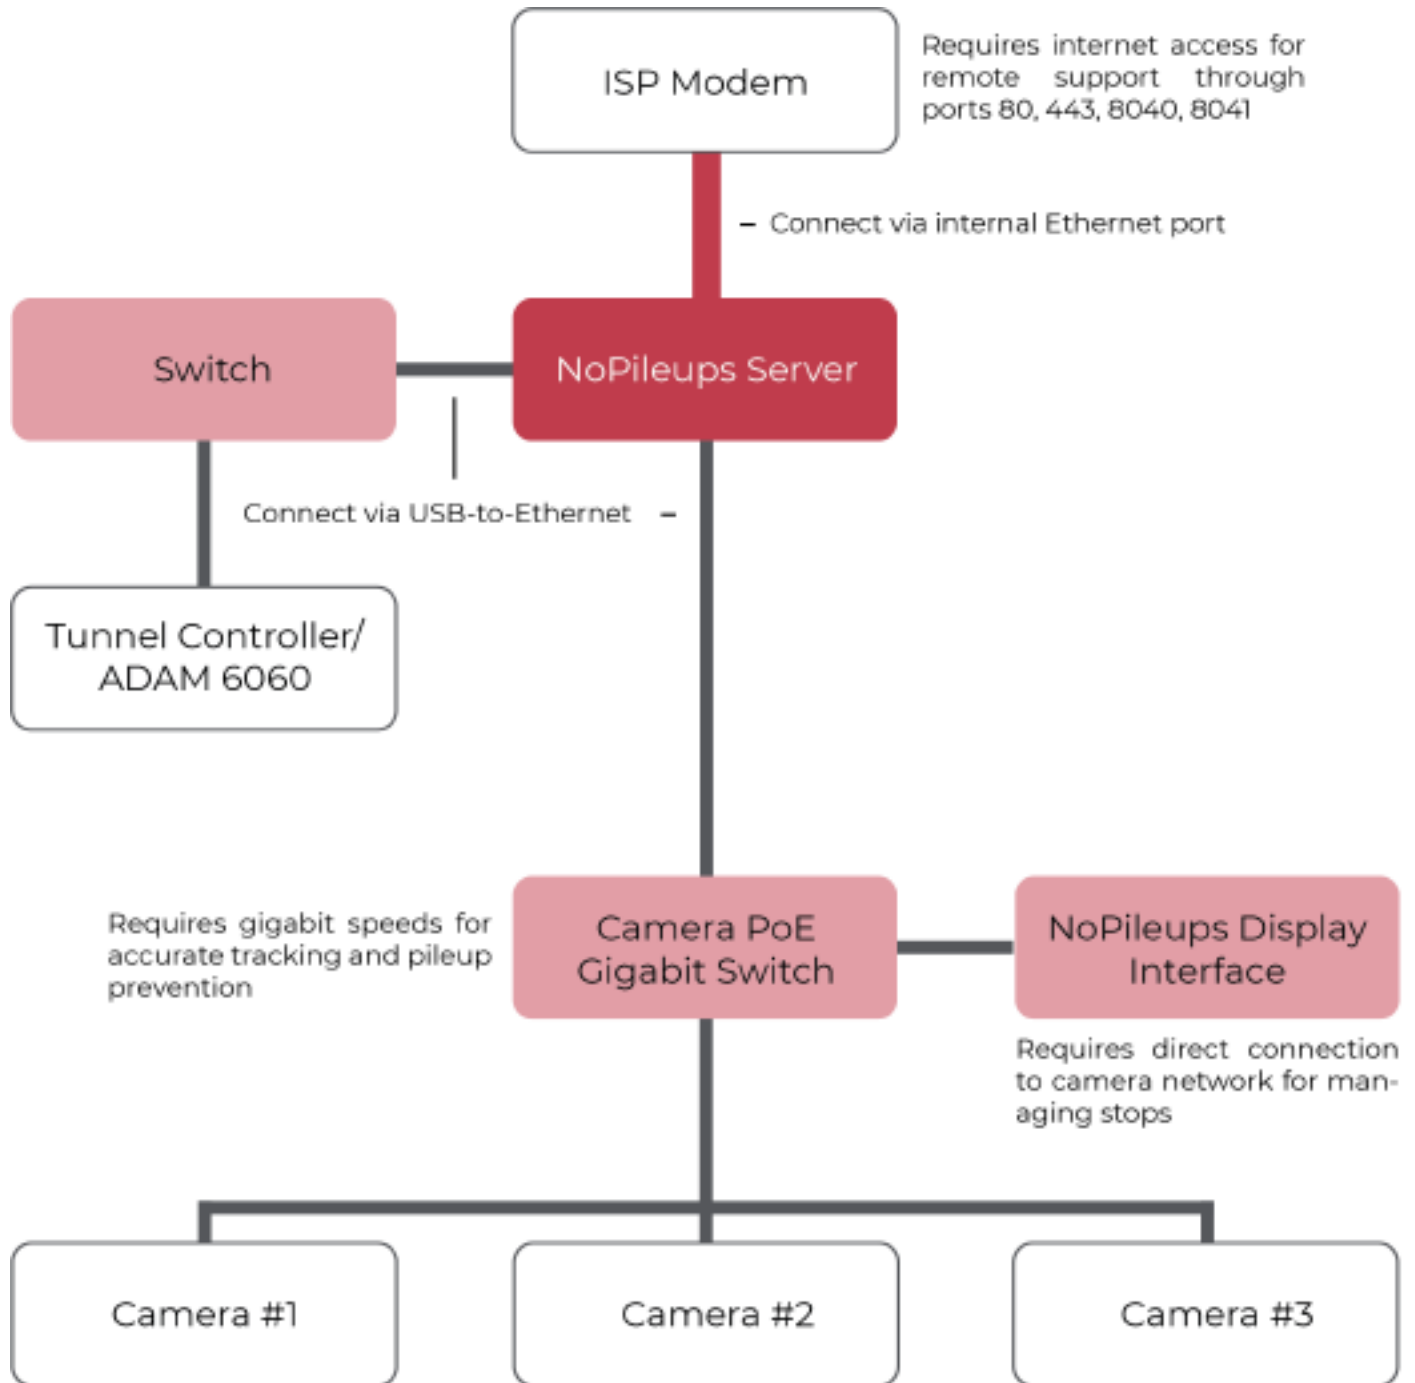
ISP Modem

Requires internet access for remote support through ports 80, 443, 8040, 8041

– Connect via internal Ethernet port

Switch

NoPileups Server

Connect via USB-to-Ethernet –

Tunnel Controller/ ADAM 6060

Requires gigabit speeds for accurate tracking and pileup prevention

Camera PoE Gigabit Switch

NoPileups Display Interface

Requires direct connection to camera network for managing stops

Camera #1

Camera #2

Camera #3